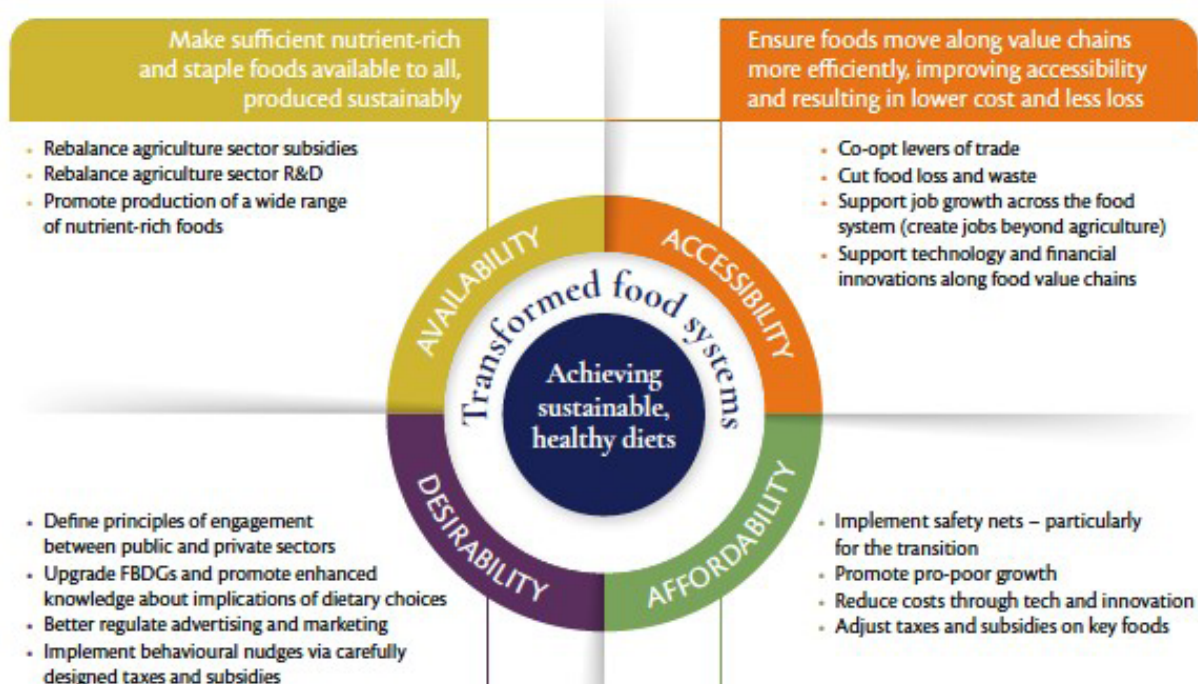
Make sufficient nutrient-rich and staple foods available to all, produced sustainably

Ensure foods move along value chains more efficiently, improving accessibility and resulting in lower cost and less loss

- Rebalance agriculture sector subsidies
- Rebalance agriculture sector R&D
- Promote production of a wide range of nutrient-rich foods

- Co-opt levers of trade
- Cut food loss and waste
- Support job growth across the food system (create jobs beyond agriculture)
- Support technology and financial innovations along food value chains

AVAILABILITY

ACCESSIBILITY

Transformed food systems

Achieving sustainable, healthy diets

DESIRABILITY

AFFORDABILITY

- Define principles of engagement between public and private sectors
- Upgrade FBDGs and promote enhanced knowledge about implications of dietary choices
- Better regulate advertising and marketing
- Implement behavioural nudges via carefully designed taxes and subsidies

- Implement safety nets – particularly for the transition
- Promote pro-poor growth
- Reduce costs through tech and innovation
- Adjust taxes and subsidies on key foods